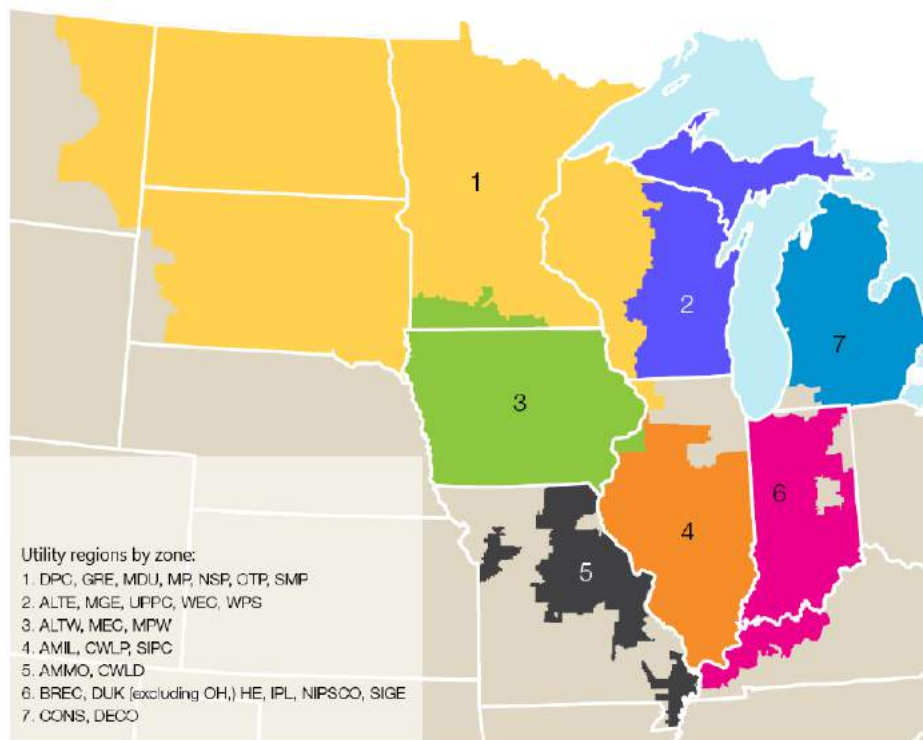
1

2

7

3

6

4

5

Utility regions by zone:
1. DPC, GRE, MDU, MP, NSP, OTP, SMP
2. ALTE, MGE, UPPC, WEC, WPS
3. ALTW, MEC, MPW
4. AMIL, CWLP, SIPC
5. AMMO, CWLD
6. BREC, DUK (excluding OH,) HE, IPL, NIPSCO, SIGE
7. CONS, DECO